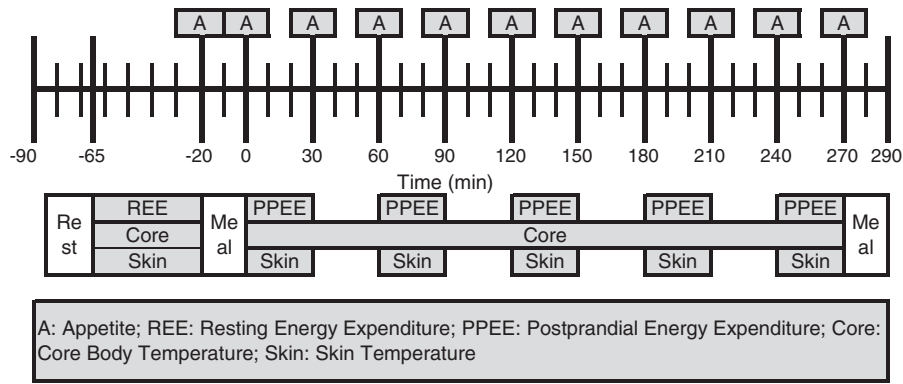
A A A A A A A A A A A

-90 -65 -20 0 30 60 90 120 150 180 210 240 270 290

Time (min)

Re st | REE | Core | Skin | Me al | PPEE | Skin | PPEE | Skin | PPEE | Skin | PPEE | Skin | PPEE | Skin | Core | Me al

A: Appetite; REE: Resting Energy Expenditure; PPEE: Postprandial Energy Expenditure; Core: Core Body Temperature; Skin: Skin Temperature